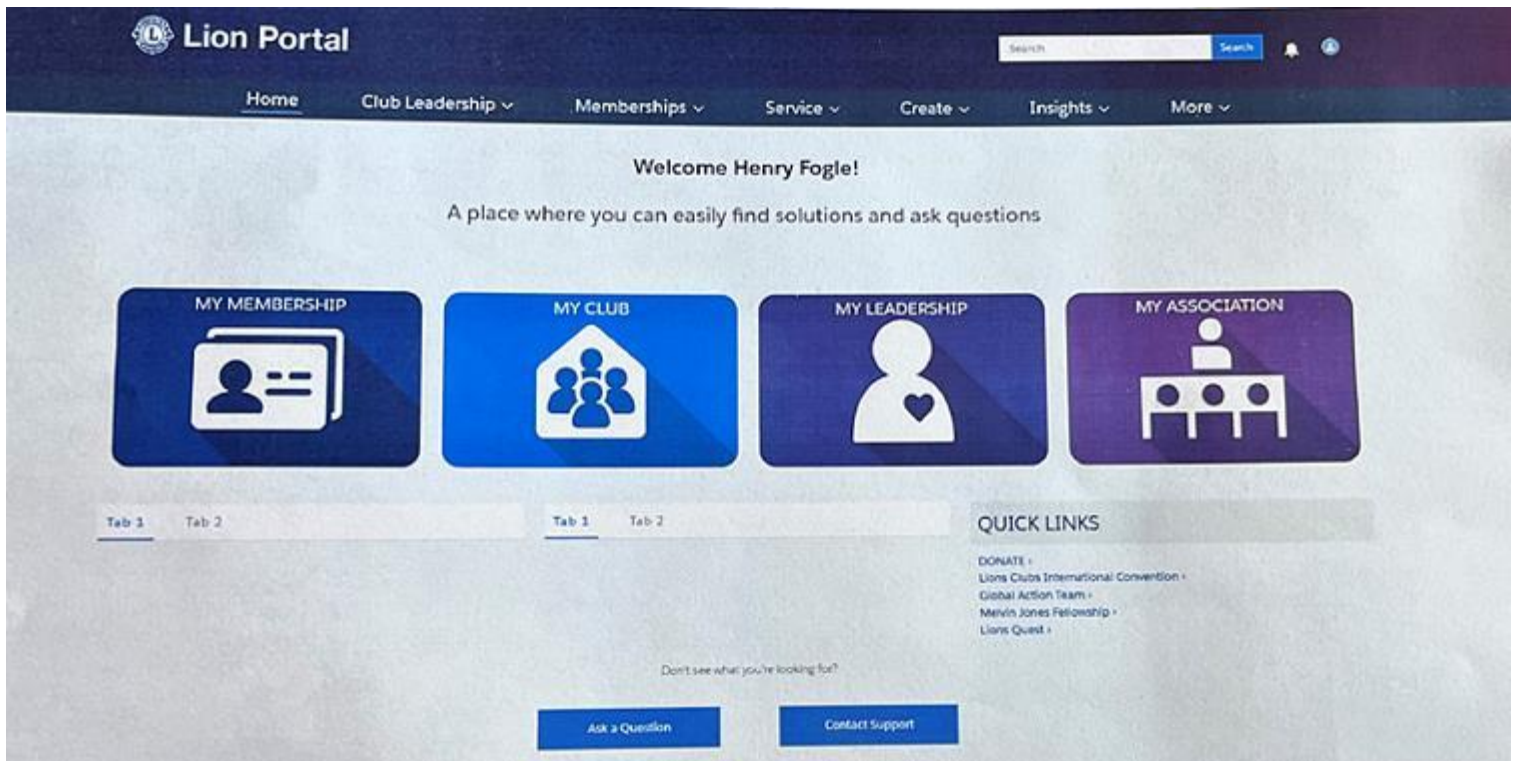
Lion Portal

Search Search

Home Club Leadership ⌄ Memberships ⌄ Service ⌄ Create ⌄ Insights ⌄ More ⌄

Welcome Henry Fogle!

A place where you can easily find solutions and ask questions

MY MEMBERSHIP

MY CLUB

MY LEADERSHIP

MY ASSOCIATION

Tab 1 Tab 2

Tab 1 Tab 2

QUICK LINKS

DONATE ›
Lions Clubs International Convention ›
Global Action Team ›
Melvin Jones Fellowship ›
Lions Quest ›

Don't see what you're looking for?

Ask a Question

Contact Support